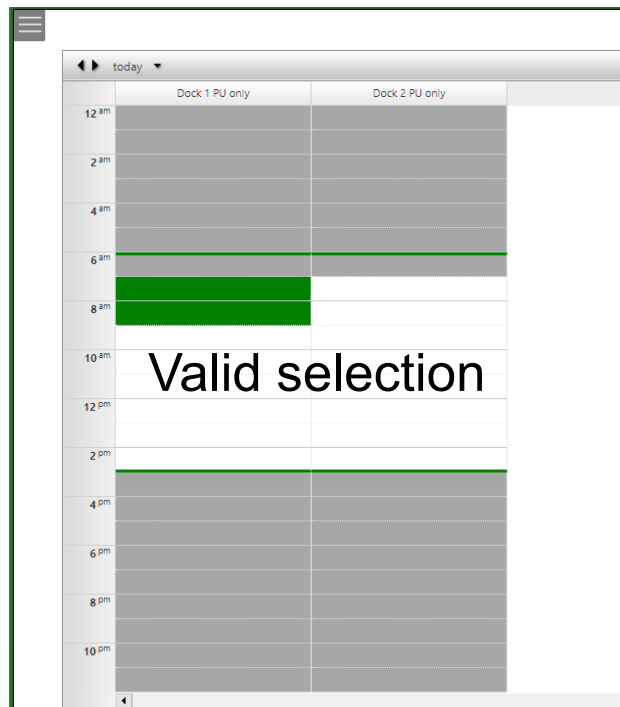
today

| | Dock 1 PU only | Dock 2 PU only |
|---|---|---|
| 12 am | | |
| 2 am | | |
| 4 am | | |
| 6 am | | |
| 8 am | | |
| 10 am | | |
| 12 pm | | |
| 2 pm | | |
| 4 pm | | |
| 6 pm | | |
| 8 pm | | |
| 10 pm | | |

Valid selection